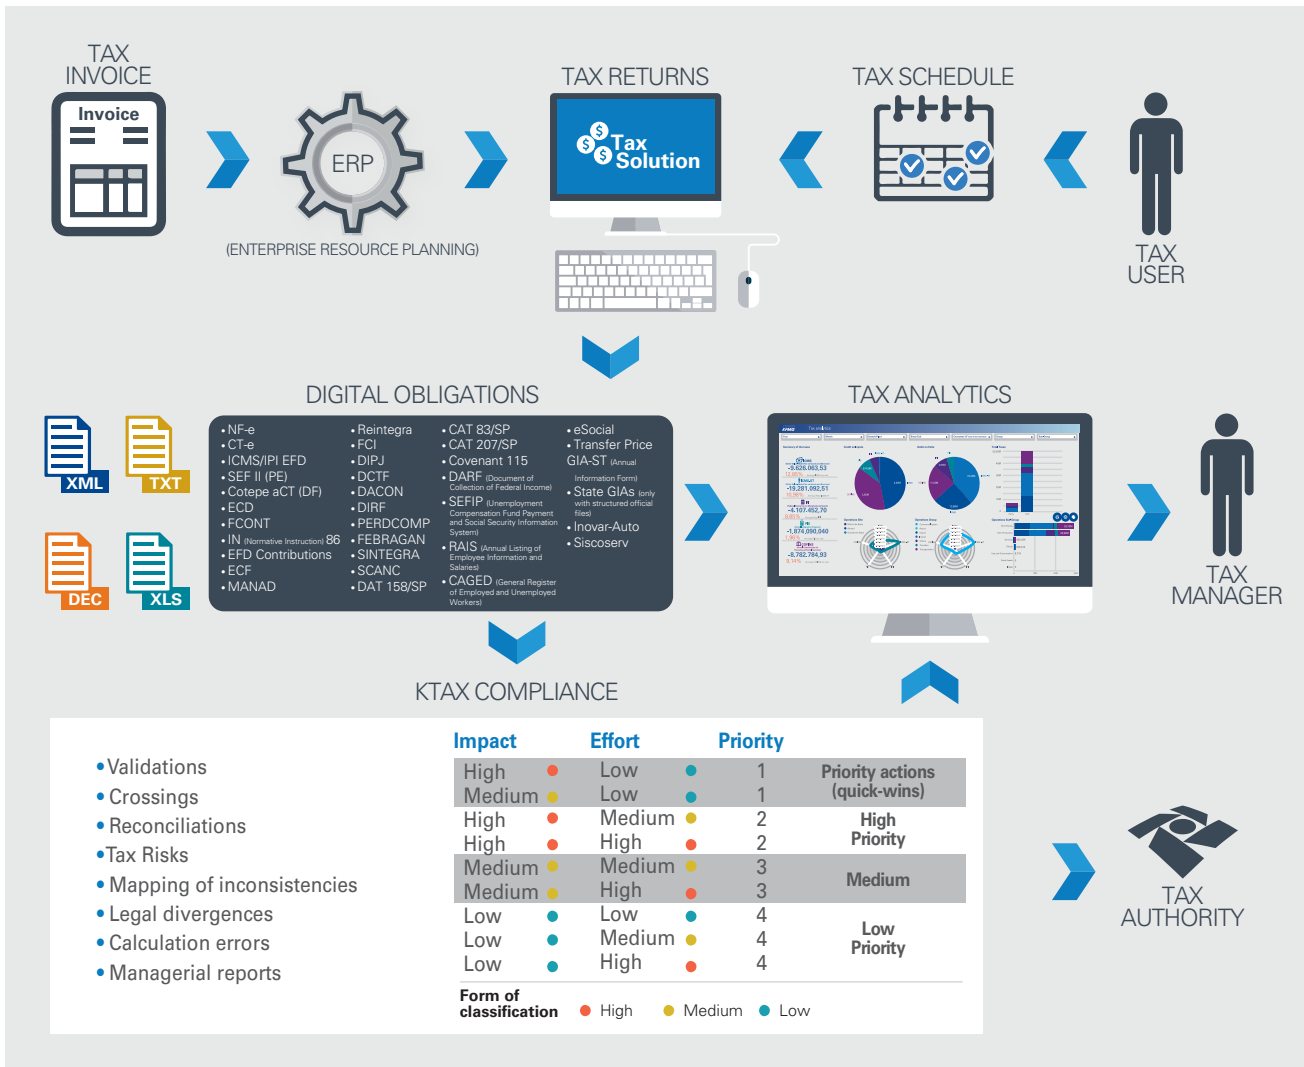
TAX INVOICE

Invoice

ERP

(ENTERPRISE RESOURCE PLANNING)

TAX RETURNS

Tax Solution

TAX SCHEDULE

TAX USER

DIGITAL OBLIGATIONS

XML TXT DEC XLS

• NF-e
• CT-e
• ICMS/IPI EFD
• SEF II (PE)
• Cotepe aCT (DF)
• ECD
• FCONT
• IN (Normative Instruction) 86
• EFD Contributions
• ECF
• MANAD

• Reintegra
• FCI
• DIPJ
• DCTF
• DACON
• DIRF
• PERDCOMP
• FEBRAGAN
• SINTEGRA
• SCANC
• DAT 158/SP

• CAT 83/SP
• CAT 207/SP
• Covenant 115
• DARF (Document of Collection of Federal Income)
• SEFIP (Unemployment Compensation Fund Payment and Social Security Information System)
• RAIS (Annual Listing of Employee Information and Salaries)
• CAGED (General Register of Employed and Unemployed Workers)

• eSocial
• Transfer Price
GIA-ST (Annual Information Form)
• State GIAs (only with structured official files)
• Inovar-Auto
• Siscoserv

TAX ANALYTICS

TAX MANAGER

KTAX COMPLIANCE

• Validations
• Crossings
• Reconciliations
•Tax Risks
• Mapping of inconsistencies
• Legal divergences
• Calculation errors
• Managerial reports

| Impact | Effort | Priority | |
|---|---|---|---|
| High | Low | 1 | Priority actions (quick-wins) |
| Medium | Low | 1 | |
| High | Medium | 2 | High Priority |
| High | High | 2 | |
| Medium | Medium | 3 | Medium |
| Medium | High | 3 | |
| Low | Low | 4 | Low Priority |
| Low | Medium | 4 | |
| Low | High | 4 | |

Form of classification High Medium Low

TAX AUTHORITY